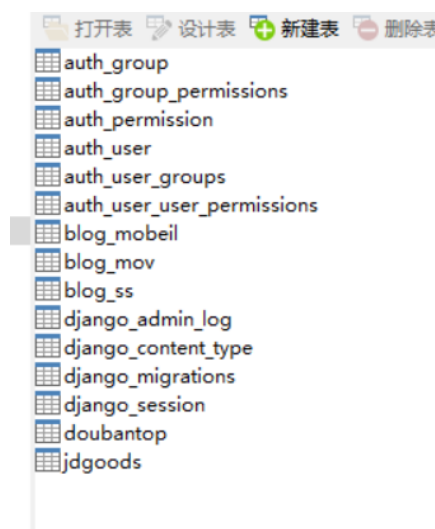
打开表 设计表 新建表 删除表

auth_group
auth_group_permissions
auth_permission
auth_user
auth_user_groups
auth_user_user_permissions
blog_mobeil
blog_mov
blog_ss
django_admin_log
django_content_type
django_migrations
django_session
doubantop
jdgoods